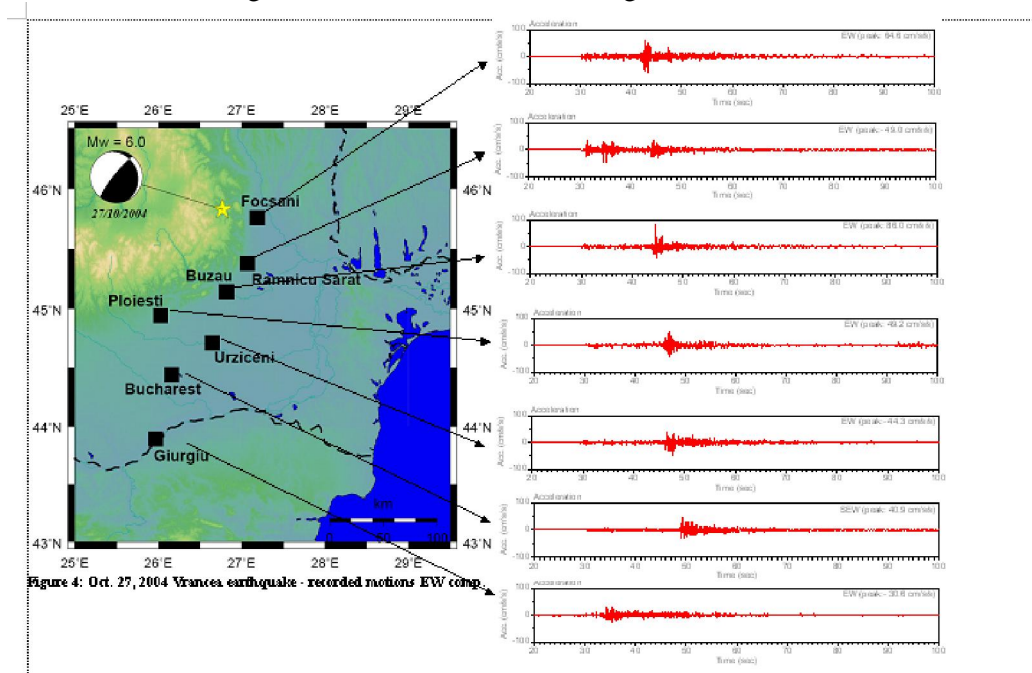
25°E 26°E 27°E 28°E 29°E

Mw = 6.0

27/10/2004

46°N 46°N

45°N 45°N

44°N 44°N

43°N 43°N

25°E 26°E 27°E 28°E 29°E

Focsani

Buzau

Ramnicu Sarat

Ploiesti

Urziceni

Bucharest

Giurgiu

km

0 50 100

Figure 4: Oct. 27, 2004 Vrancea earthquake - recorded motions EW comp.

Acceleration
EW (peak: 64.6 cm/s/s)
Acc. (cm/s/s)
100 0 -100
20 30 40 50 60 70 80 90 100
Time (sec)

Acceleration
EW (peak: -49.0 cm/s/s)
Acc. (cm/s/s)
100 0 -100
20 30 40 50 60 70 80 90 100
Time (sec)

Acceleration
EW (peak: 86.0 cm/s/s)
Acc. (cm/s/s)
100 0 -100
20 30 40 50 60 70 80 90 100
Time (sec)

Acceleration
EW (peak: -49.2 cm/s/s)
Acc. (cm/s/s)
100 0 -100
20 30 40 50 60 70 80 90 100
Time (sec)

Acceleration
EW (peak: -44.3 cm/s/s)
Acc. (cm/s/s)
100 0 -100
20 30 40 50 60 70 80 90 100
Time (sec)

Acceleration
SEW (peak: 40.5 cm/s/s)
Acc. (cm/s/s)
100 0 -100
20 30 40 50 60 70 80 90 100
Time (sec)

Acceleration
EW (peak: -30.6 cm/s/s)
Acc. (cm/s/s)
100 0 -100
20 30 40 50 60 70 80 90 100
Time (sec)